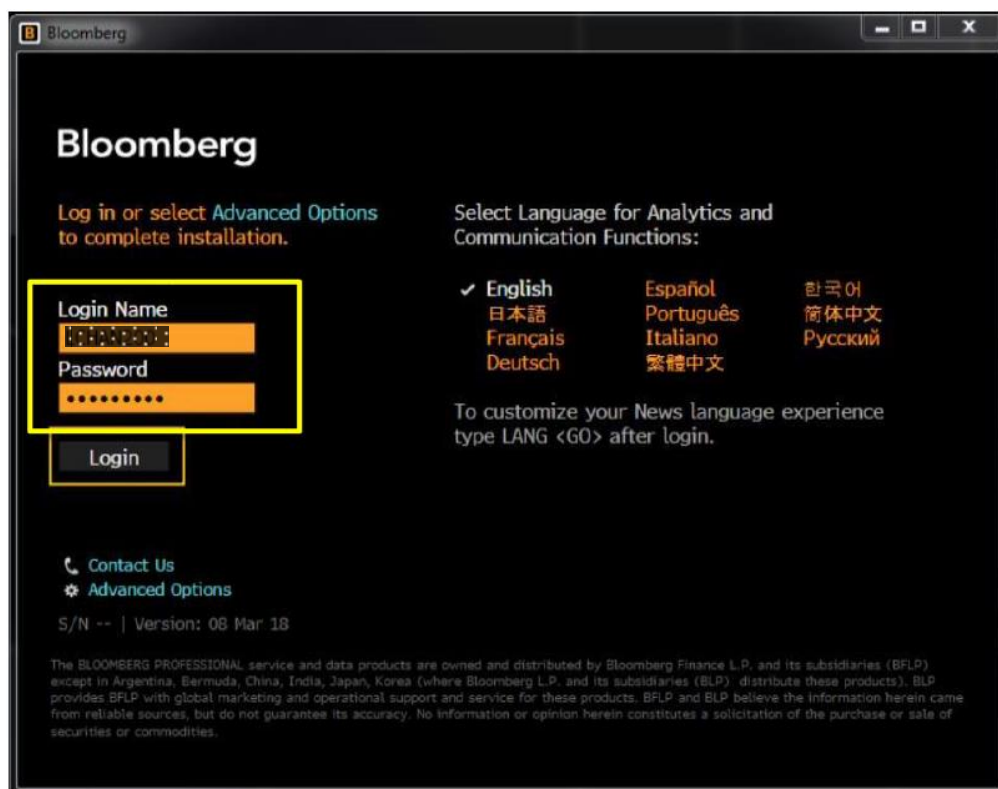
Bloomberg

Bloomberg

Log in or select Advanced Options to complete installation.

Login Name
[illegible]
Password
•••••••••

Login

Select Language for Analytics and Communication Functions:

✓ English
日本語
Français
Deutsch
Español
Português
Italiano
繁體中文
한국어
简体中文
Русский

To customize your News language experience type LANG <GO> after login.

Contact Us
Advanced Options

S/N -- | Version: 08 Mar 18

The BLOOMBERG PROFESSIONAL service and data products are owned and distributed by Bloomberg Finance L.P. and its subsidiaries (BFLP) except in Argentina, Bermuda, China, India, Japan, Korea (where Bloomberg L.P. and its subsidiaries (BLP) distribute these products). BLP provides BFLP with global marketing and operational support and service for these products. BFLP and BLP believe the information herein came from reliable sources, but do not guarantee its accuracy. No information or opinion herein constitutes a solicitation of the purchase or sale of securities or commodities.